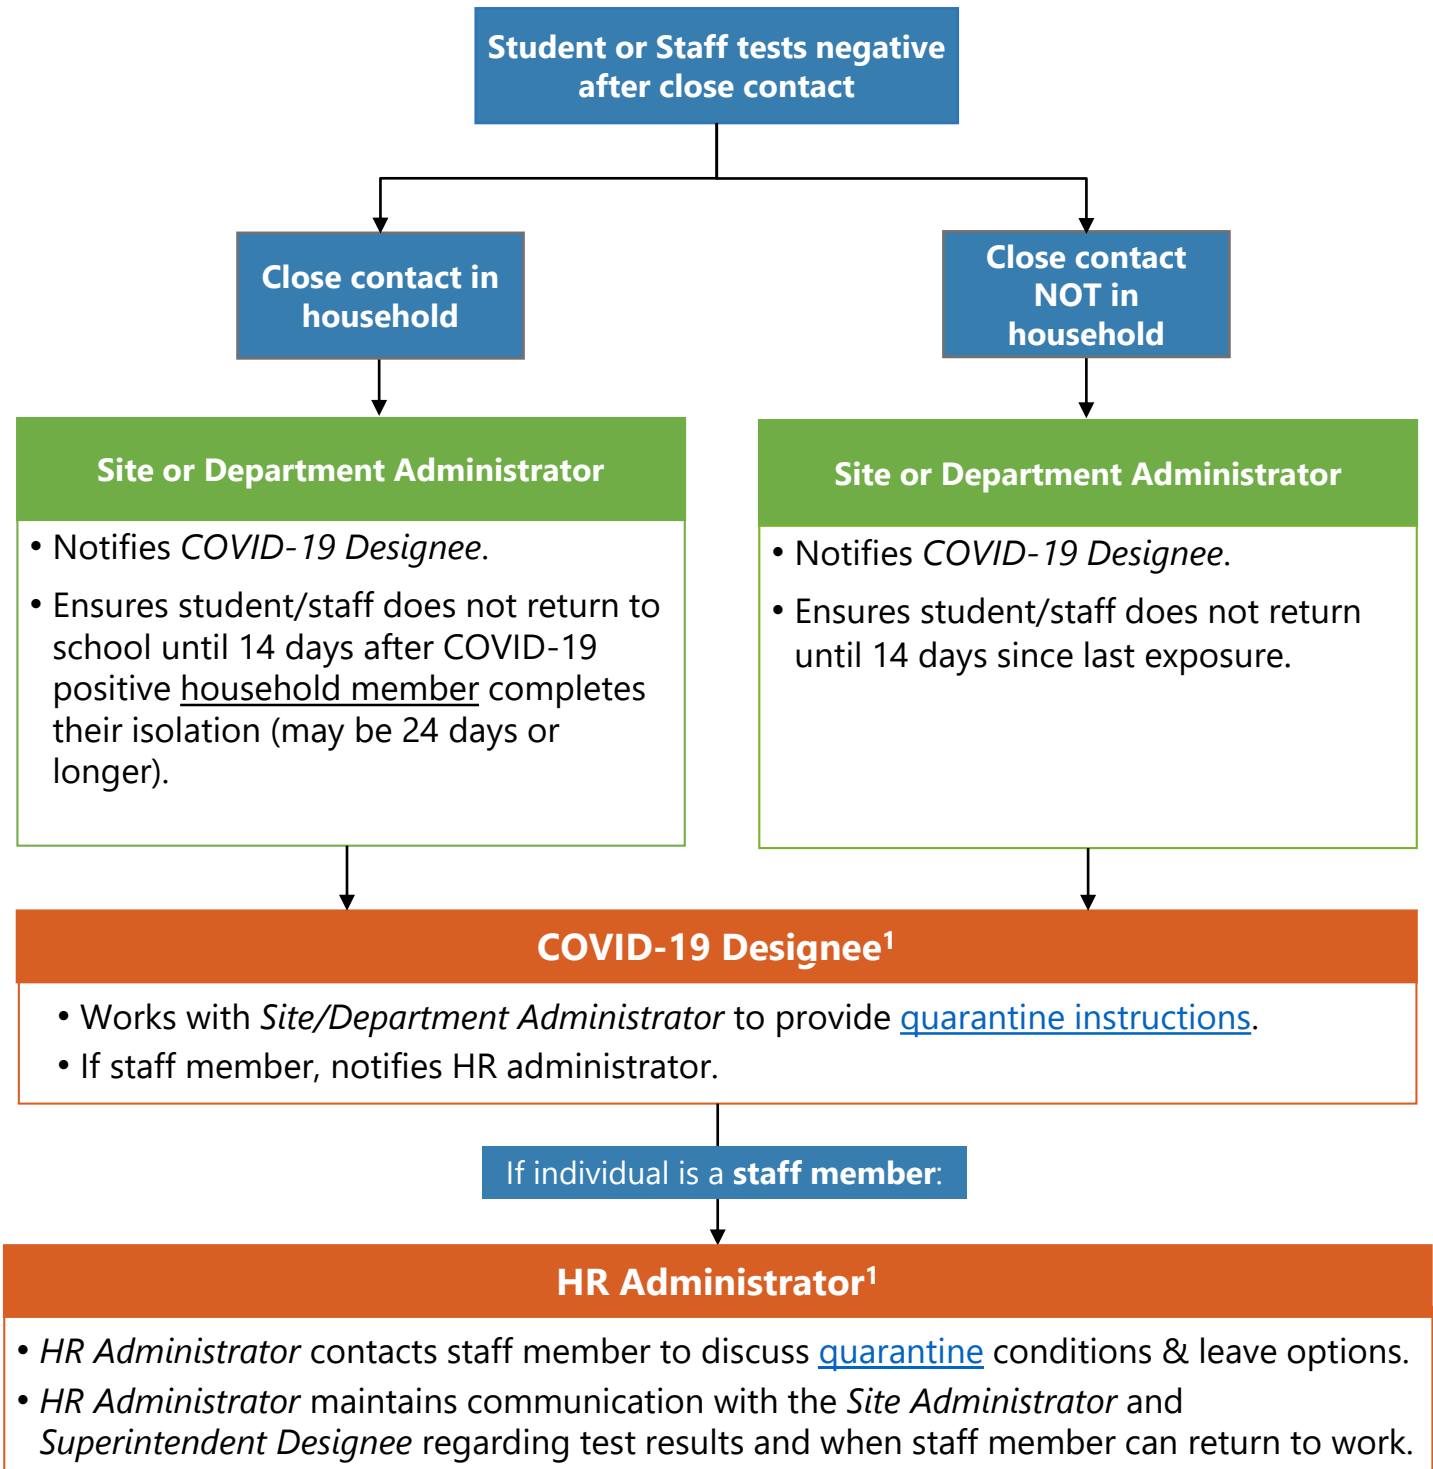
Student or Staff tests negative after close contact

Close contact in household

Close contact NOT in household

Site or Department Administrator

• Notifies *COVID-19 Designee*.

• Ensures student/staff does not return to school until 14 days after COVID-19 positive household member completes their isolation (may be 24 days or longer).

Site or Department Administrator

• Notifies *COVID-19 Designee*.

• Ensures student/staff does not return until 14 days since last exposure.

COVID-19 Designee$^1$

• Works with *Site/Department Administrator* to provide quarantine instructions.

• If staff member, notifies HR administrator.

If individual is a **staff member**:

HR Administrator$^1$

• *HR Administrator* contacts staff member to discuss quarantine conditions & leave options.

• *HR Administrator* maintains communication with the *Site Administrator* and *Superintendent Designee* regarding test results and when staff member can return to work.